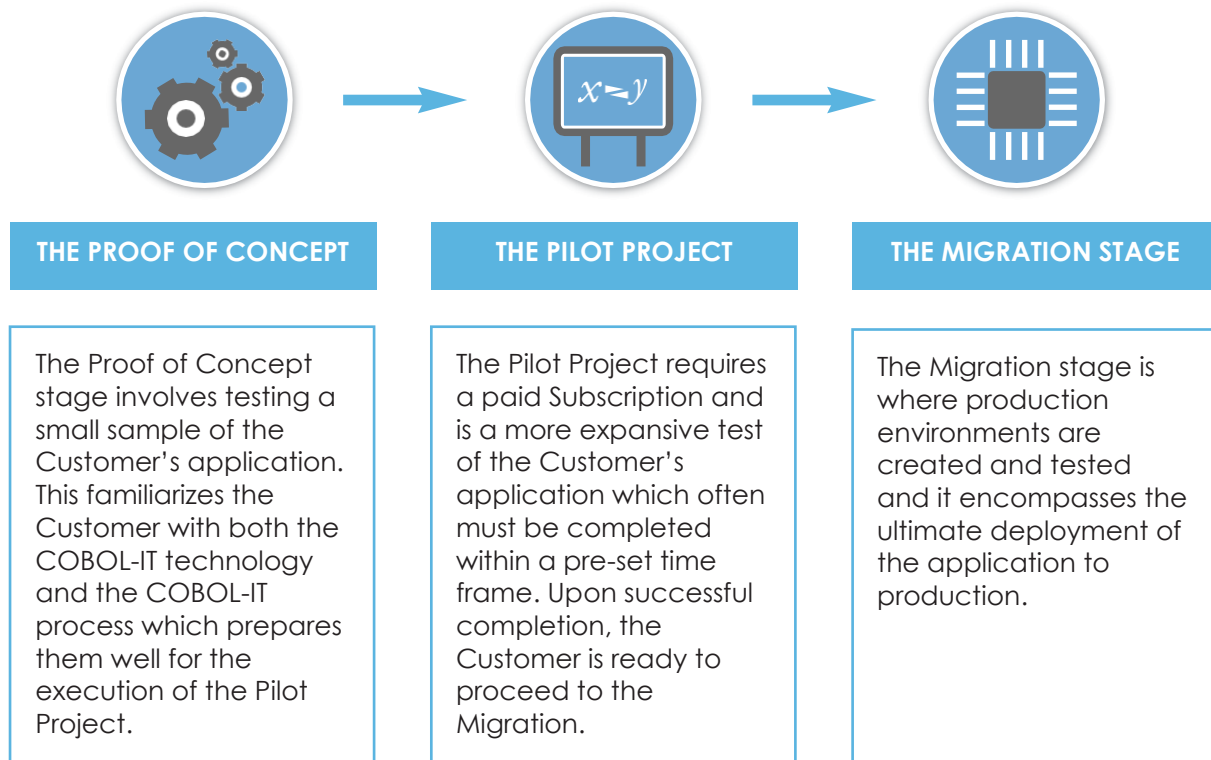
$x \leftarrow y$

THE PROOF OF CONCEPT

The Proof of Concept stage involves testing a small sample of the Customer's application. This familiarizes the Customer with both the COBOL-IT technology and the COBOL-IT process which prepares them well for the execution of the Pilot Project.

THE PILOT PROJECT

The Pilot Project requires a paid Subscription and is a more expansive test of the Customer's application which often must be completed within a pre-set time frame. Upon successful completion, the Customer is ready to proceed to the Migration.

THE MIGRATION STAGE

The Migration stage is where production environments are created and tested and it encompasses the ultimate deployment of the application to production.